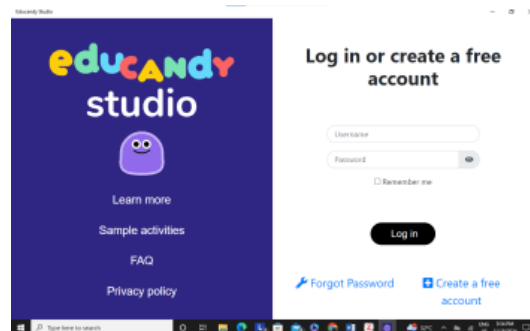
Educandy Studio

educandy studio

Learn more

Sample activities

FAQ

Privacy policy

Log in or create a free account

Username

Password

Remember me

Log in

Forgot Password

Create a free account

Type here to search